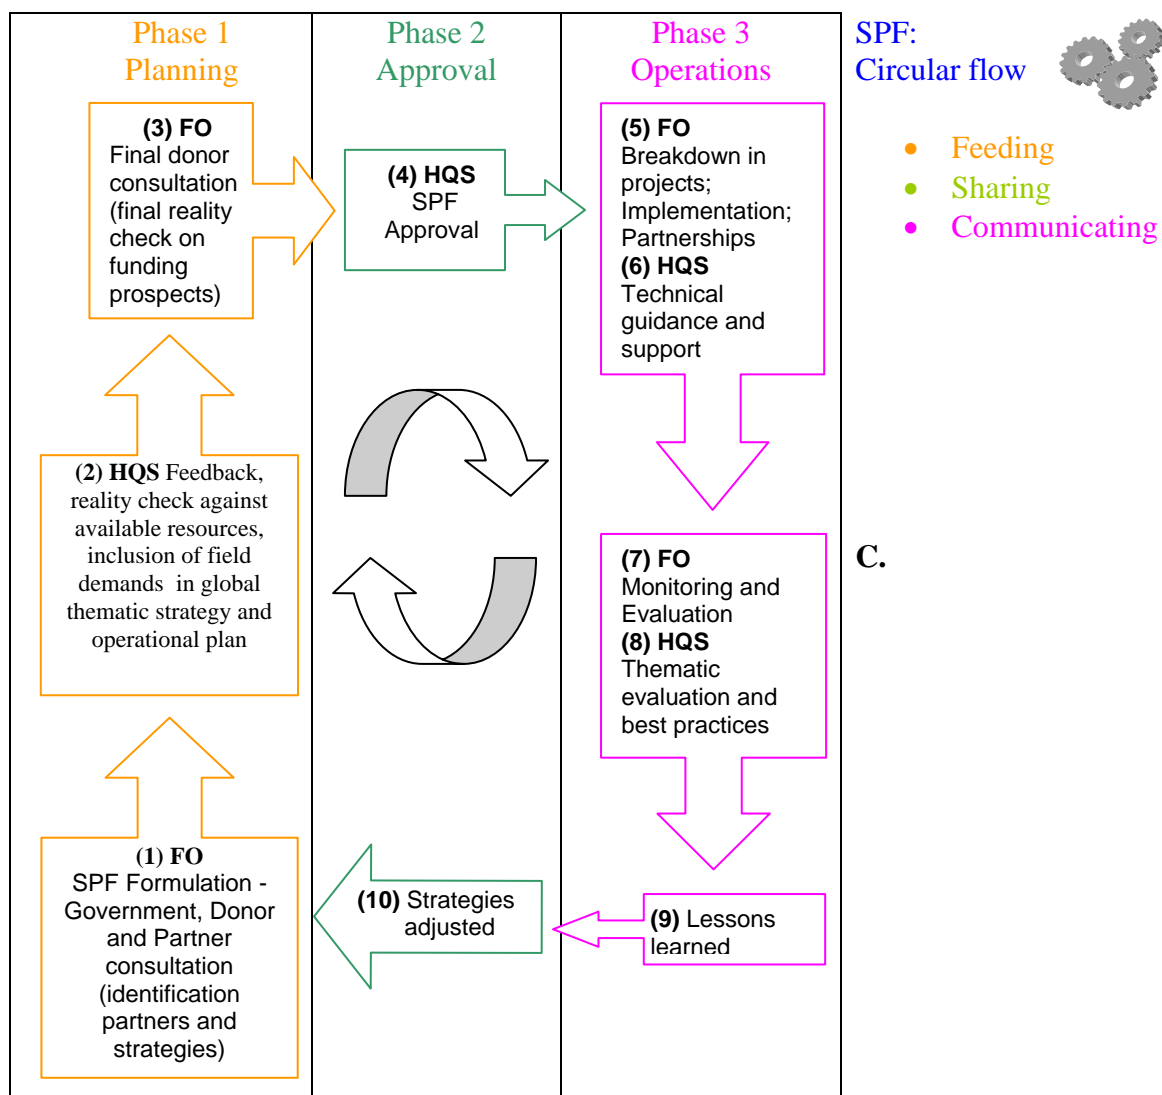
Phase 1
Planning

Phase 2
Approval

Phase 3
Operations

SPF:
Circular flow

• Feeding
• Sharing
• Communicating

(3) FO
Final donor consultation (final reality check on funding prospects)

(4) HQS
SPF
Approval

(5) FO
Breakdown in projects; Implementation; Partnerships
(6) HQS
Technical guidance and support

(2) HQS Feedback, reality check against available resources, inclusion of field demands in global thematic strategy and operational plan

(7) FO
Monitoring and Evaluation
(8) HQS
Thematic evaluation and best practices

C.

(1) FO
SPF Formulation - Government, Donor and Partner consultation (identification partners and strategies)

(10) Strategies adjusted

(9) Lessons learned